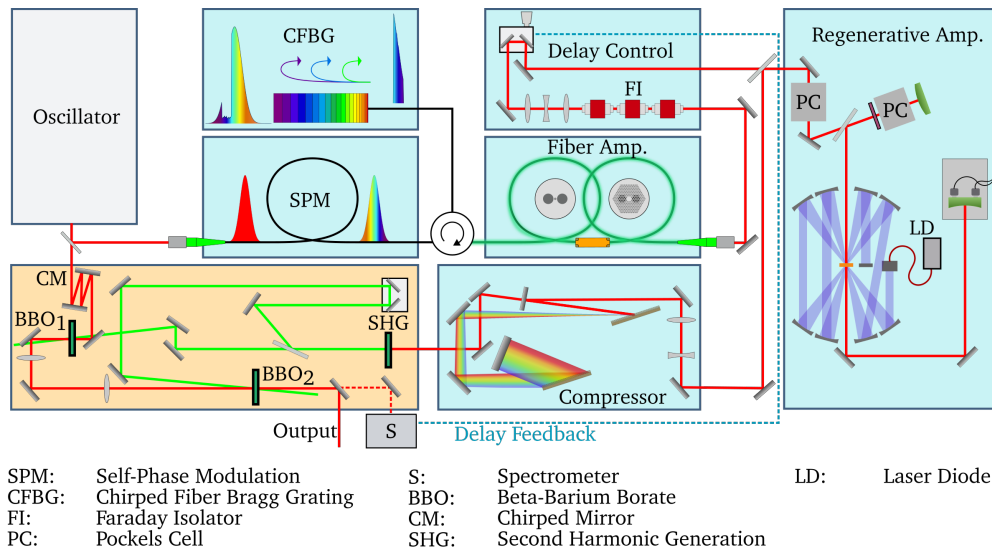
Oscillator

CFBG

SPM

Delay Control

FI

Fiber Amp.

Regenerative Amp.

PC

PC

LD

CM

BBO$_1$

SHG

BBO$_2$

Compressor

Output

S

Delay Feedback

| | | | | | |
|---|---|---|---|---|---|
| SPM: | Self-Phase Modulation | S: | Spectrometer | LD: | Laser Diode |
| CFBG: | Chirped Fiber Bragg Grating | BBO: | Beta-Barium Borate | | |
| FI: | Faraday Isolator | CM: | Chirped Mirror | | |
| PC: | Pockels Cell | SHG: | Second Harmonic Generation | | |